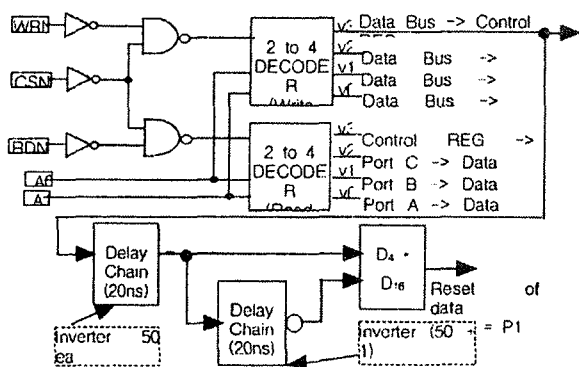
WRN
CSN
RDN
A0
A1

2 to 4
DECODE
R
(Write

v3 Data Bus -> Control
REG
v2 Data Bus ->
v1 Data Bus ->
v0 Data Bus ->

2 to 4
DECODE
R
(Read

v3 Control REG ->
v2 Port C -> Data
v1 Port B -> Data
v0 Port A -> Data

Delay
Chain
(20ns)

Delay
Chain
(20ns)

D₄ •
D₁₆

Reset of
data

Inverter 50
ea

Inverter (50 + 1) = P1